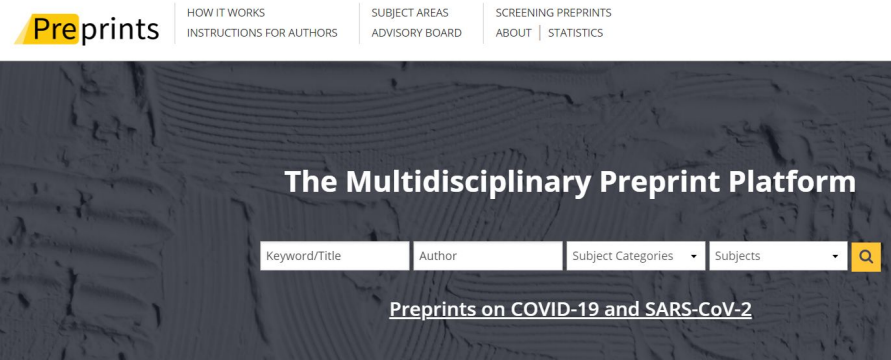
Preprints

HOW IT WORKS
INSTRUCTIONS FOR AUTHORS

SUBJECT AREAS
ADVISORY BOARD

SCREENING PREPRINTS
ABOUT | STATISTICS

The Multidisciplinary Preprint Platform

Keyword/Title
Author
Subject Categories
Subjects

Preprints on COVID-19 and SARS-CoV-2